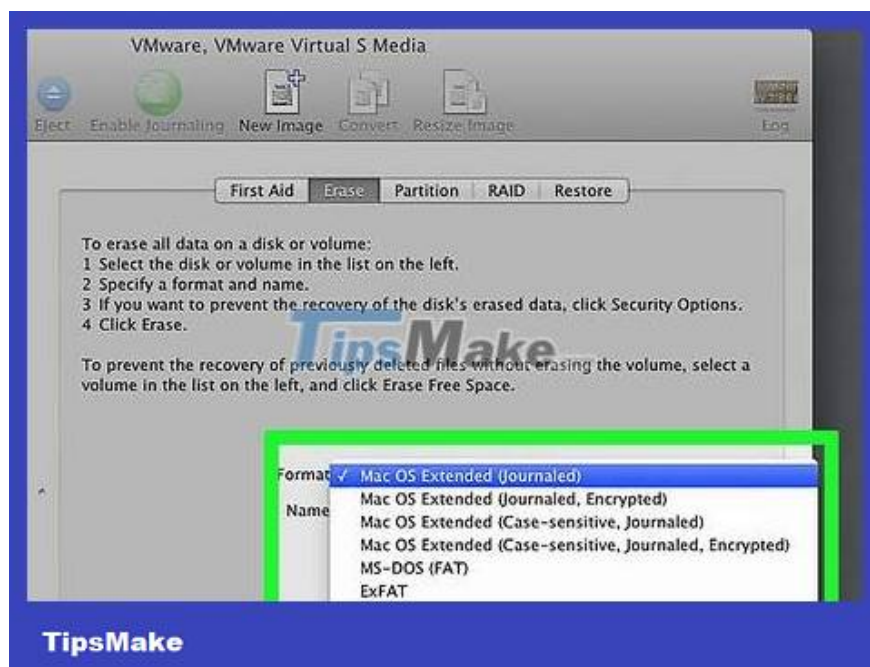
VMware, VMware Virtual S Media

Eject Enable Journaling New Image Convert Resize Image Log

First Aid Erase Partition RAID Restore

To erase all data on a disk or volume:
1 Select the disk or volume in the list on the left.
2 Specify a format and name.
3 If you want to prevent the recovery of the disk's erased data, click Security Options.
4 Click Erase.

TipsMake

To prevent the recovery of previously deleted files without erasing the volume, select a volume in the list on the left, and click Erase Free Space.

Format ✓ Mac OS Extended (Journaled)
Name Mac OS Extended (Journaled, Encrypted)
Mac OS Extended (Case-sensitive, Journaled)
Mac OS Extended (Case-sensitive, Journaled, Encrypted)
MS-DOS (FAT)
ExFAT

TipsMake